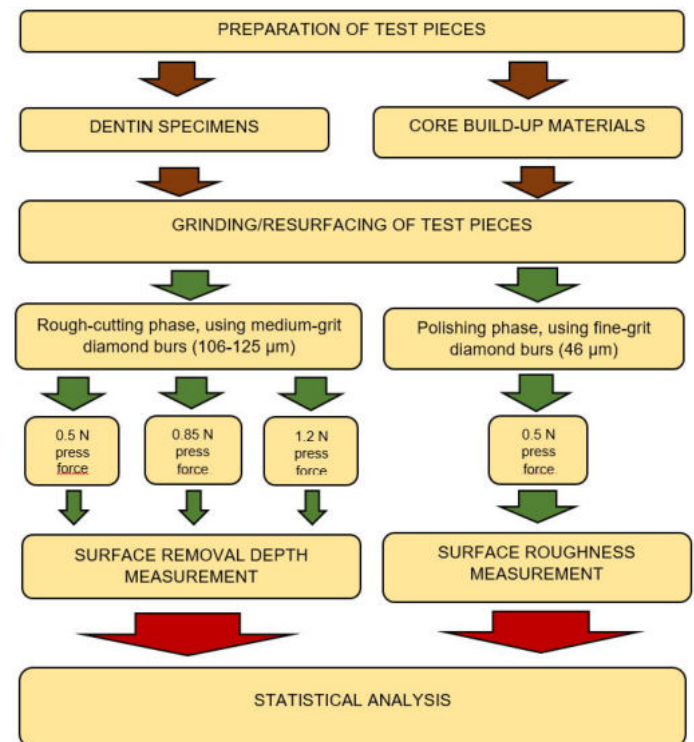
PREPARATION OF TEST PIECES

DENTIN SPECIMENS

CORE BUILD-UP MATERIALS

GRINDING/RESURFACING OF TEST PIECES

Rough-cutting phase, using medium-grit diamond burs (106-125 µm)

Polishing phase, using fine-grit diamond burs (46 µm)

0.5 N press force

0.85 N press force

1.2 N press force

0.5 N press force

SURFACE REMOVAL DEPTH MEASUREMENT

SURFACE ROUGHNESS MEASUREMENT

STATISTICAL ANALYSIS